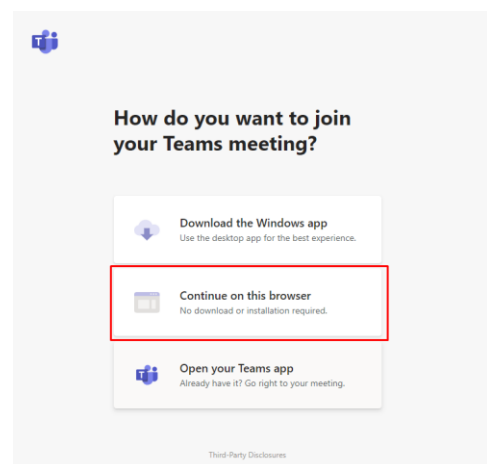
How do you want to join your Teams meeting?

Download the Windows app
Use the desktop app for the best experience.

Continue on this browser
No download or installation required.

Open your Teams app
Already have it? Go right to your meeting.

Third-Party Disclosures